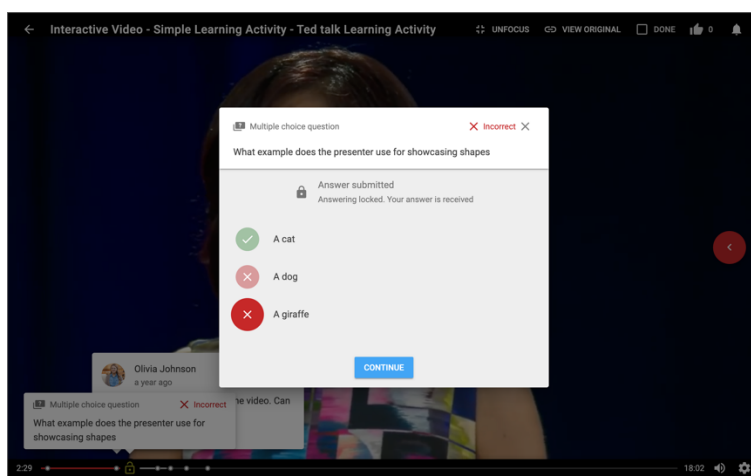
Interactive Video - Simple Learning Activity - Ted talk Learning Activity

UNFOCUS

VIEW ORIGINAL

DONE

0

Multiple choice question

Incorrect

What example does the presenter use for showcasing shapes

Answer submitted

Answering locked. Your answer is received

A cat

A dog

A giraffe

CONTINUE

Olivia Johnson

a year ago

ne video. Can

Multiple choice question

Incorrect

What example does the presenter use for showcasing shapes

2:29

18:02